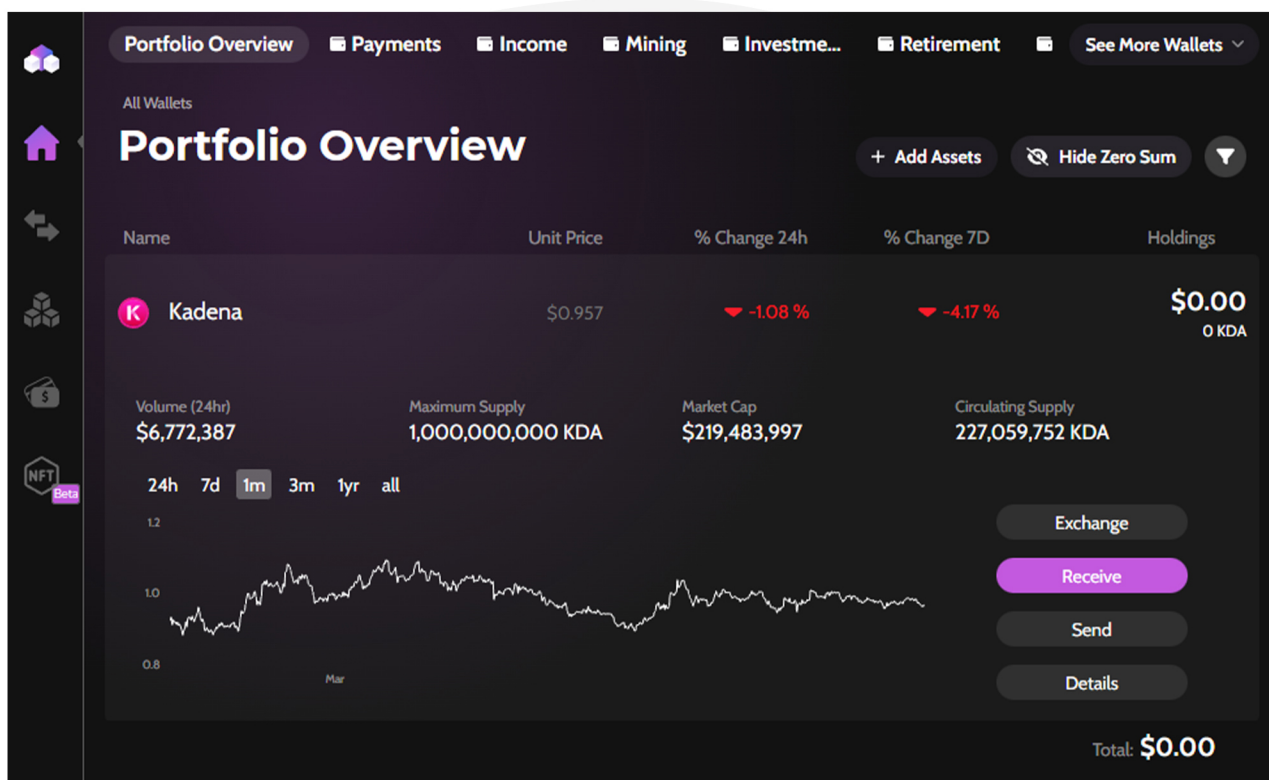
Portfolio Overview Payments Income Mining Investme... Retirement See More Wallets

NFT Beta

All Wallets

Portfolio Overview

+ Add Assets Hide Zero Sum

| Name | Unit Price | % Change 24h | % Change 7D | Holdings |
|---|---|---|---|---|
| K Kadena | $0.957 | -1.08 % | -4.17 % | $0.00 0 KDA |

Volume (24hr)
$6,772,387

Maximum Supply
1,000,000,000 KDA

Market Cap
$219,483,997

Circulating Supply
227,059,752 KDA

24h 7d 1m 3m 1yr all

1.2
1.0
0.8
Mar

Exchange
Receive
Send
Details

Total: $0.00